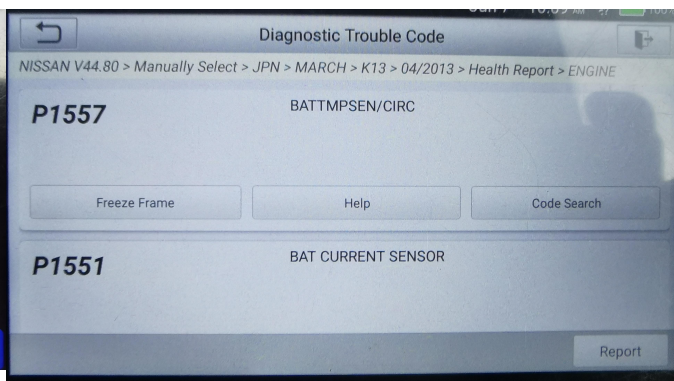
Diagnostic Trouble Code

NISSAN V44.80 > Manually Select > JPN > MARCH > K13 > 04/2013 > Health Report > ENGINE

P1557

BATTMPSEN/CIRC

Freeze Frame

Help

Code Search

P1551

BAT CURRENT SENSOR

Report